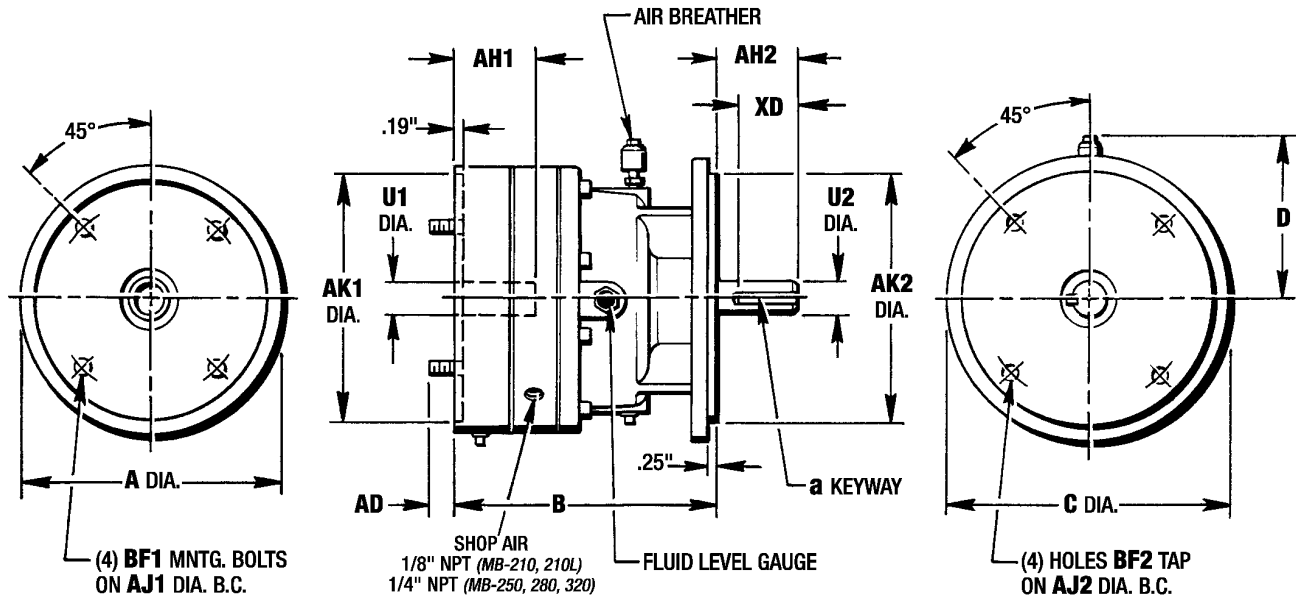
AIR BREATHER

AH1

AH2

XD

.19"

45°

45°

U1 DIA.

U2 DIA.

D

AK1 DIA.

AK2 DIA.

.25"

a KEYWAY

A DIA.

AD

B

C DIA.

(4) BF1 MNTG. BOLTS ON AJ1 DIA. B.C.

SHOP AIR
1/8" NPT (MB-210, 210L)
1/4" NPT (MB-250, 280, 320)

FLUID LEVEL GAUGE

(4) HOLES BF2 TAP ON AJ2 DIA. B.C.